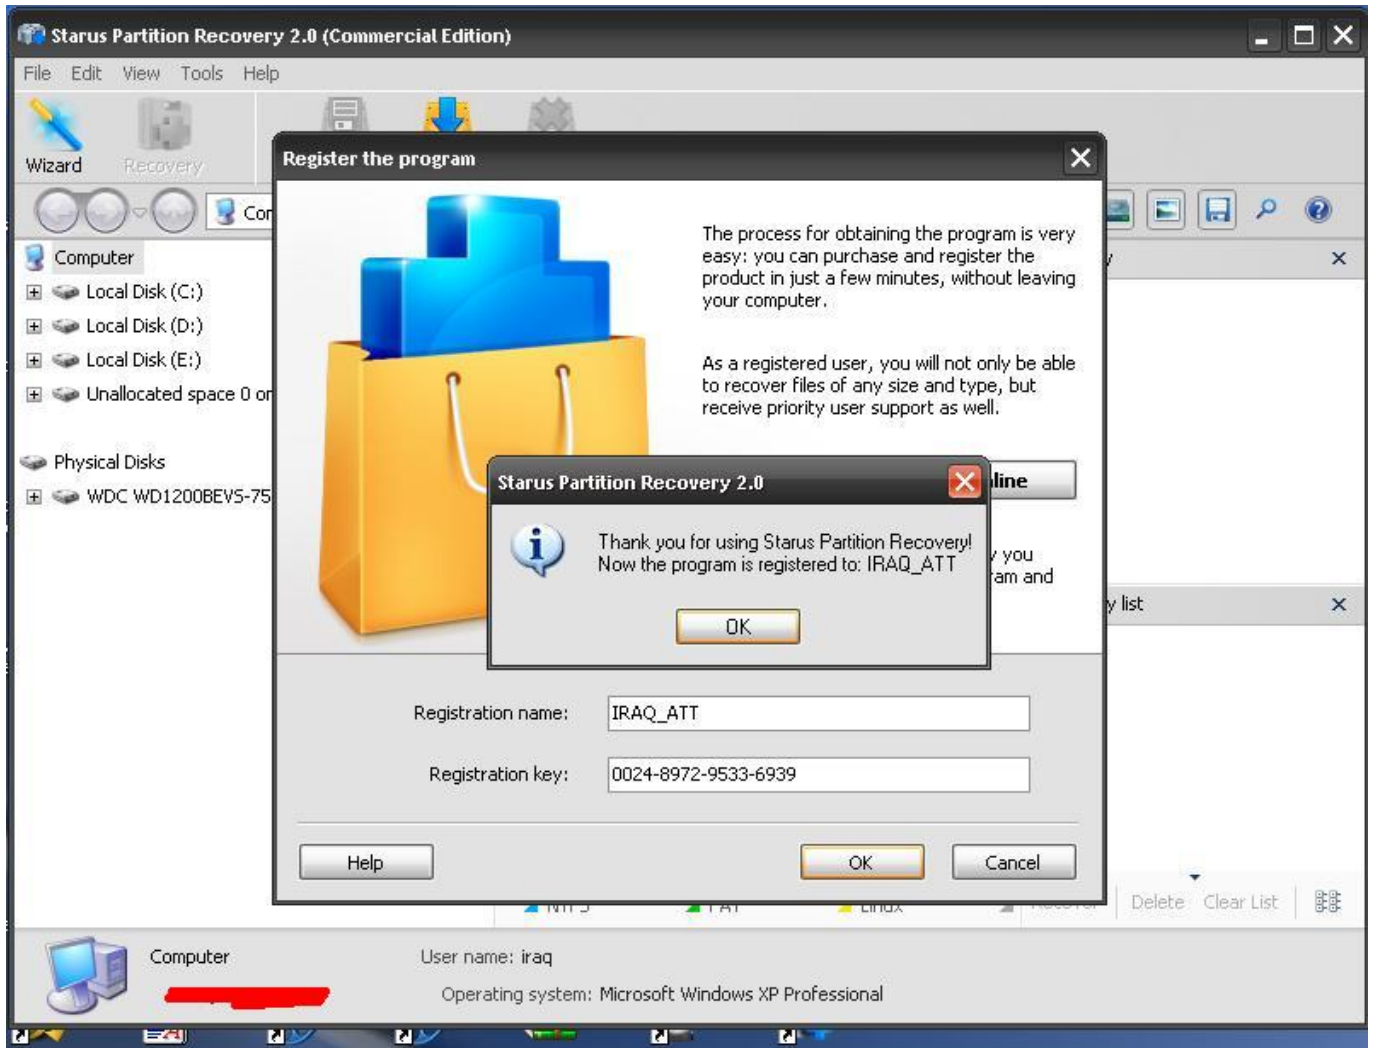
Starus Partition Recovery 2.0 (Commercial Edition)

File Edit View Tools Help

Wizard Recovery

Cor

Computer
Local Disk (C:)
Local Disk (D:)
Local Disk (E:)
Unallocated space 0 or

Physical Disks
WDC WD1200BEVS-75

Register the program

The process for obtaining the program is very easy: you can purchase and register the product in just a few minutes, without leaving your computer.

As a registered user, you will not only be able to recover files of any size and type, but receive priority user support as well.

line

you
am and

list

Starus Partition Recovery 2.0

Thank you for using Starus Partition Recovery!
Now the program is registered to: IRAQ_ATT

OK

Registration name: IRAQ_ATT

Registration key: 0024-8972-9533-6939

Help OK Cancel

Delete Clear List

Computer

User name: iraq

Operating system: Microsoft Windows XP Professional